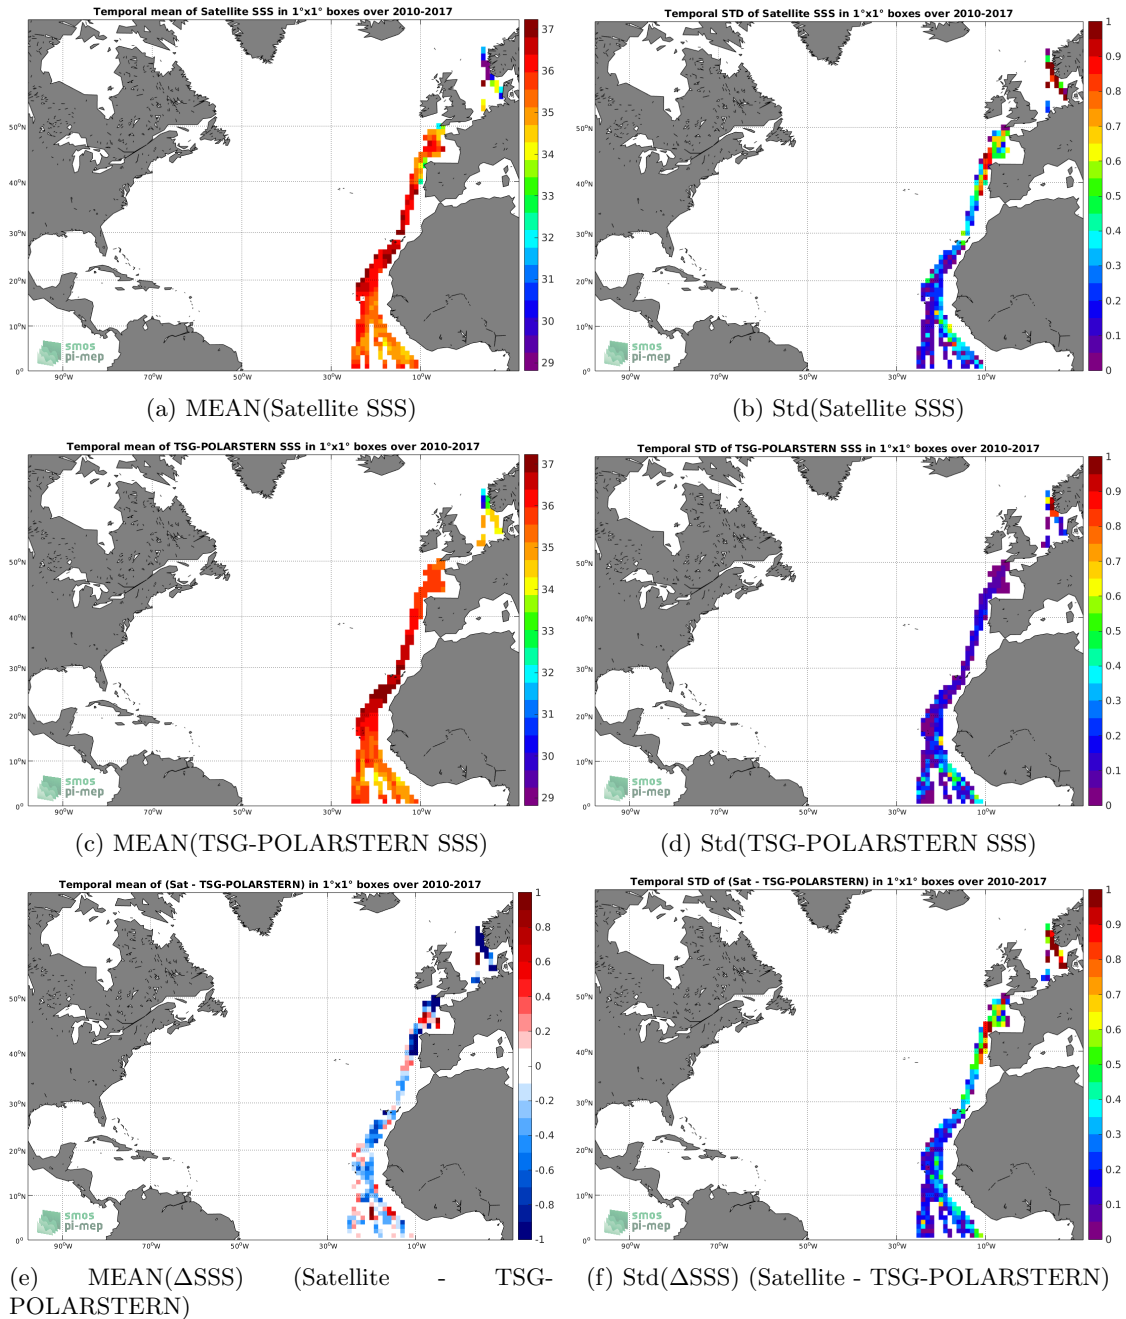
Temporal mean of Satellite SSS in 1°x1° boxes over 2010-2017

37
36
35
34
33
32
31
30
29

50°N
40°N
30°N
20°N
10°N
0°
90°W 70°W 50°W 30°W 10°W

smos
pi-mep

(a) MEAN(Satellite SSS)

Temporal STD of Satellite SSS in 1°x1° boxes over 2010-2017

1
0.9
0.8
0.7
0.6
0.5
0.4
0.3
0.2
0.1
0

50°N
40°N
30°N
20°N
10°N
0°
90°W 70°W 50°W 30°W 10°W

smos
pi-mep

(b) Std(Satellite SSS)

Temporal mean of TSG-POLARSTERN SSS in 1°x1° boxes over 2010-2017

37
36
35
34
33
32
31
30
29

50°N
40°N
30°N
20°N
10°N
0°
90°W 70°W 50°W 30°W 10°W

smos
pi-mep

(c) MEAN(TSG-POLARSTERN SSS)

Temporal STD of TSG-POLARSTERN SSS in 1°x1° boxes over 2010-2017

1
0.9
0.8
0.7
0.6
0.5
0.4
0.3
0.2
0.1
0

50°N
40°N
30°N
20°N
10°N
0°
90°W 70°W 50°W 30°W 10°W

smos
pi-mep

(d) Std(TSG-POLARSTERN SSS)

Temporal mean of (Sat - TSG-POLARSTERN) in 1°x1° boxes over 2010-2017

1
0.8
0.6
0.4
0.2
0
-0.2
-0.4
-0.6
-0.8
-1

50°N
40°N
30°N
20°N
10°N
0°
90°W 70°W 50°W 30°W 10°W

smos
pi-mep

(e) MEAN($\Delta$SSS) (Satellite - TSG-POLARSTERN)

Temporal STD of (Sat - TSG-POLARSTERN) in 1°x1° boxes over 2010-2017

1
0.9
0.8
0.7
0.6
0.5
0.4
0.3
0.2
0.1
0

50°N
40°N
30°N
20°N
10°N
0°
90°W 70°W 50°W 30°W 10°W

smos
pi-mep

(f) Std($\Delta$SSS) (Satellite - TSG-POLARSTERN)